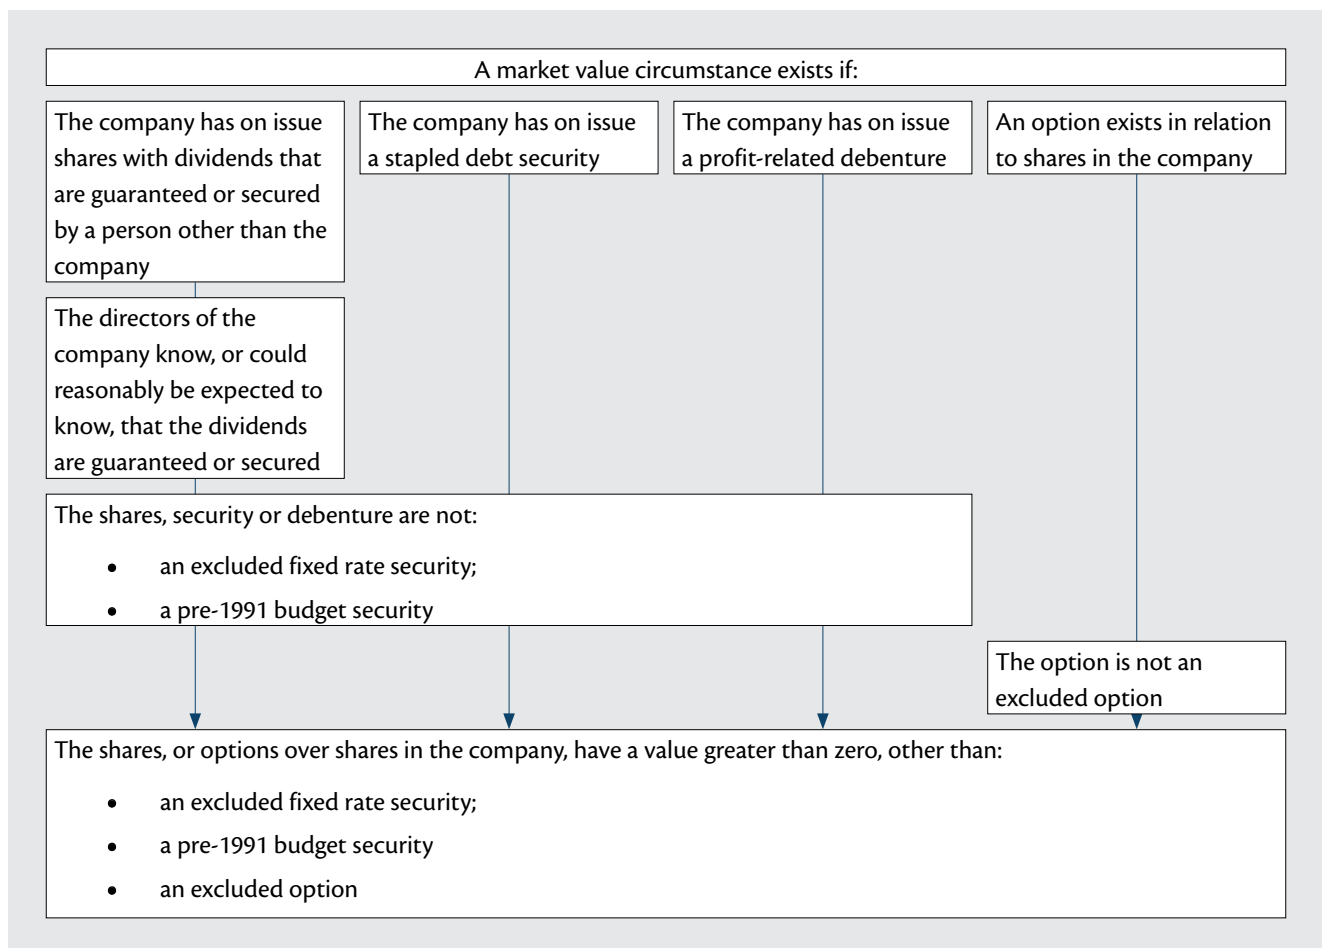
A market value circumstance exists if:

The company has on issue shares with dividends that are guaranteed or secured by a person other than the company

The company has on issue a stapled debt security

The company has on issue a profit-related debenture

An option exists in relation to shares in the company

The directors of the company know, or could reasonably be expected to know, that the dividends are guaranteed or secured

The shares, security or debenture are not:
- an excluded fixed rate security;
- a pre-1991 budget security

The option is not an excluded option

The shares, or options over shares in the company, have a value greater than zero, other than:
- an excluded fixed rate security;
- a pre-1991 budget security
- an excluded option